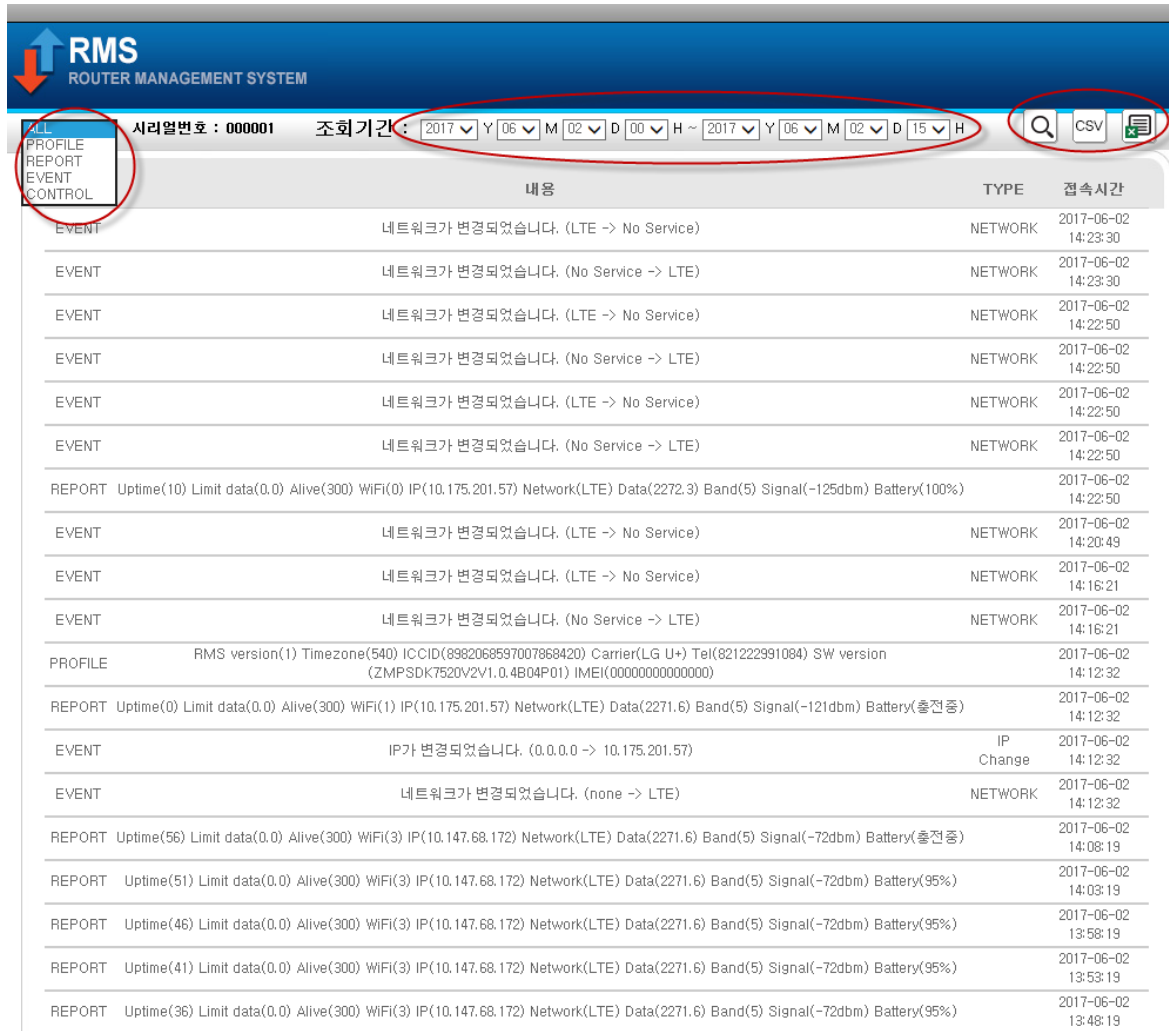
RMS
ROUTER MANAGEMENT SYSTEM

ALL
PROFILE
REPORT
EVENT
CONTROL

시리얼번호 : 000001

조회기간 : 2017 Y 06 M 02 D 00 H ~ 2017 Y 06 M 02 D 15 H

CSV

| | 내용 | TYPE | 접속시간 |
|---|---|---|---|
| EVENT | 네트워크가 변경되었습니다. (LTE -> No Service) | NETWORK | 2017-06-02 14:23:30 |
| EVENT | 네트워크가 변경되었습니다. (No Service -> LTE) | NETWORK | 2017-06-02 14:23:30 |
| EVENT | 네트워크가 변경되었습니다. (LTE -> No Service) | NETWORK | 2017-06-02 14:22:50 |
| EVENT | 네트워크가 변경되었습니다. (No Service -> LTE) | NETWORK | 2017-06-02 14:22:50 |
| EVENT | 네트워크가 변경되었습니다. (LTE -> No Service) | NETWORK | 2017-06-02 14:22:50 |
| EVENT | 네트워크가 변경되었습니다. (No Service -> LTE) | NETWORK | 2017-06-02 14:22:50 |
| REPORT | Uptime(10) Limit data(0.0) Alive(300) WiFi(0) IP(10.175.201.57) Network(LTE) Data(2272.3) Band(5) Signal(-125dbm) Battery(100%) | | 2017-06-02 14:22:50 |
| EVENT | 네트워크가 변경되었습니다. (LTE -> No Service) | NETWORK | 2017-06-02 14:20:49 |
| EVENT | 네트워크가 변경되었습니다. (LTE -> No Service) | NETWORK | 2017-06-02 14:16:21 |
| EVENT | 네트워크가 변경되었습니다. (No Service -> LTE) | NETWORK | 2017-06-02 14:16:21 |
| PROFILE | RMS version(1) Timezone(540) ICCID(8982068597007868420) Carrier(LG U+) Tel(821222991084) SW version (ZMPSDK7520V2V1.0.4B04P01) IMEI(00000000000000) | | 2017-06-02 14:12:32 |
| REPORT | Uptime(0) Limit data(0.0) Alive(300) WiFi(1) IP(10.175.201.57) Network(LTE) Data(2271.6) Band(5) Signal(-121dbm) Battery(충전중) | | 2017-06-02 14:12:32 |
| EVENT | IP가 변경되었습니다. (0.0.0.0 -> 10.175.201.57) | IP Change | 2017-06-02 14:12:32 |
| EVENT | 네트워크가 변경되었습니다. (none -> LTE) | NETWORK | 2017-06-02 14:12:32 |
| REPORT | Uptime(56) Limit data(0.0) Alive(300) WiFi(3) IP(10.147.68.172) Network(LTE) Data(2271.6) Band(5) Signal(-72dbm) Battery(충전중) | | 2017-06-02 14:08:19 |
| REPORT | Uptime(51) Limit data(0.0) Alive(300) WiFi(3) IP(10.147.68.172) Network(LTE) Data(2271.6) Band(5) Signal(-72dbm) Battery(95%) | | 2017-06-02 14:03:19 |
| REPORT | Uptime(46) Limit data(0.0) Alive(300) WiFi(3) IP(10.147.68.172) Network(LTE) Data(2271.6) Band(5) Signal(-72dbm) Battery(95%) | | 2017-06-02 13:58:19 |
| REPORT | Uptime(41) Limit data(0.0) Alive(300) WiFi(3) IP(10.147.68.172) Network(LTE) Data(2271.6) Band(5) Signal(-72dbm) Battery(95%) | | 2017-06-02 13:53:19 |
| REPORT | Uptime(36) Limit data(0.0) Alive(300) WiFi(3) IP(10.147.68.172) Network(LTE) Data(2271.6) Band(5) Signal(-72dbm) Battery(95%) | | 2017-06-02 13:48:19 |